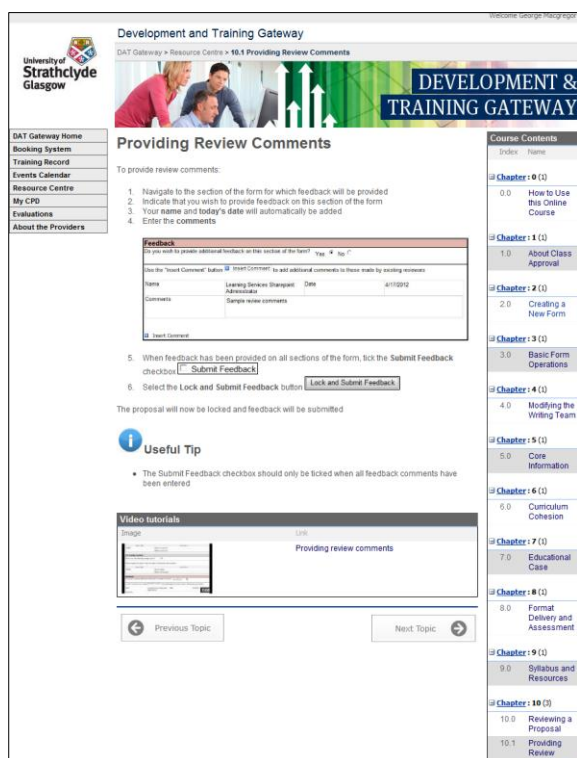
Welcome George Macgregor

University of Strathclyde Glasgow

Development and Training Gateway

DAT Gateway > Resource Centre > 10.1 Providing Review Comments

DEVELOPMENT & TRAINING GATEWAY

DAT Gateway Home
Booking System
Training Record
Events Calendar
Resource Centre
My CPD
Evaluations
About the Providers

Providing Review Comments

To provide review comments:

1. Navigate to the section of the form for which feedback will be provided
2. Indicate that you wish to provide feedback on this section of the form
3. Your **name** and **today's date** will automatically be added
4. Enter the **comments**

Feedback
Do you wish to provide additional feedback on this section of the form? Yes No
Use the "Insert Comment" button Insert Comment to add additional comments to those made by existing reviewers

| Name | Learning Services Sharepoint Administrator | Date | 4/1/2012 |
|---|---|---|---|
| Comments | Sample review comments | | |

Insert Comment

5. When feedback has been provided on all sections of the form, tick the **Submit Feedback** checkbox Submit Feedback
6. Select the **Lock and Submit Feedback** button Lock and Submit Feedback

The proposal will now be locked and feedback will be submitted

Useful Tip

• The Submit Feedback checkbox should only be ticked when all feedback comments have been entered

Video tutorials

| Image | Link |
|---|---|
| | Providing review comments |

Previous Topic

Next Topic

Course Contents
Index Name

Chapter : 0 (1)
0.0 How to Use this Online Course

Chapter : 1 (1)
1.0 About Class Approval

Chapter : 2 (1)
2.0 Creating a New Form

Chapter : 3 (1)
3.0 Basic Form Operations

Chapter : 4 (1)
4.0 Modifying the Writing Team

Chapter : 5 (1)
5.0 Core Information

Chapter : 6 (1)
6.0 Curriculum Cohesion

Chapter : 7 (1)
7.0 Educational Case

Chapter : 8 (1)
8.0 Format Delivery and Assessment

Chapter : 9 (1)
9.0 Syllabus and Resources

Chapter : 10 (3)
10.0 Reviewing a Proposal
10.1 Providing Review